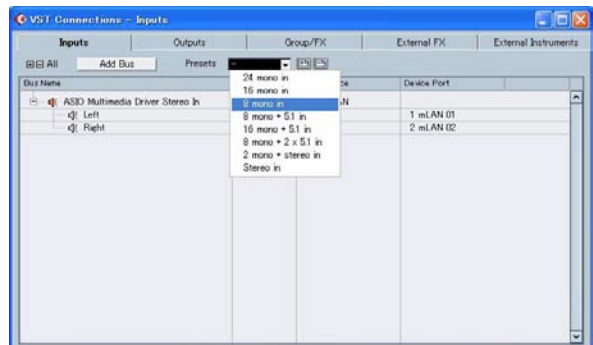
VST Connections - Inputs

Inputs | Outputs | Group/FX | External FX | External Instruments

All | Add Bus | Presets | -

Bus Name | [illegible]ce | Device Port

ASIO Multimedia Driver Stereo In | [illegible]N

Left | 1 mLAN 01

Right | 2 mLAN 02

24 mono in
16 mono in
8 mono in
8 mono + 5.1 in
16 mono + 5.1 in
8 mono + 2 x 5.1 in
2 mono + stereo in
Stereo in